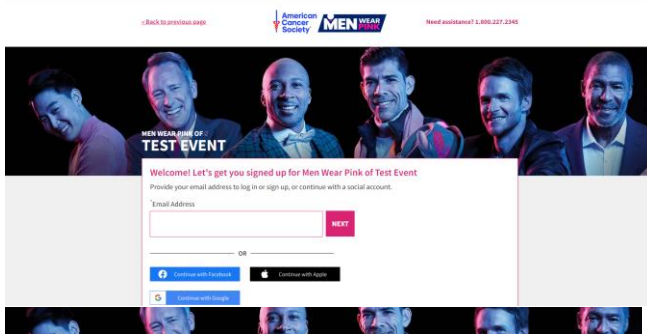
< Back to previous page

American Cancer Society

MEN WEAR PINK

Need assistance? 1.800.227.2345

MEN WEAR PINK OF

TEST EVENT

Welcome! Let's get you signed up for Men Wear Pink of Test Event

Provide your email address to log in or sign up, or continue with a social account.

*Email Address

NEXT

OR

Continue with Facebook

Continue with Apple

Continue with Google